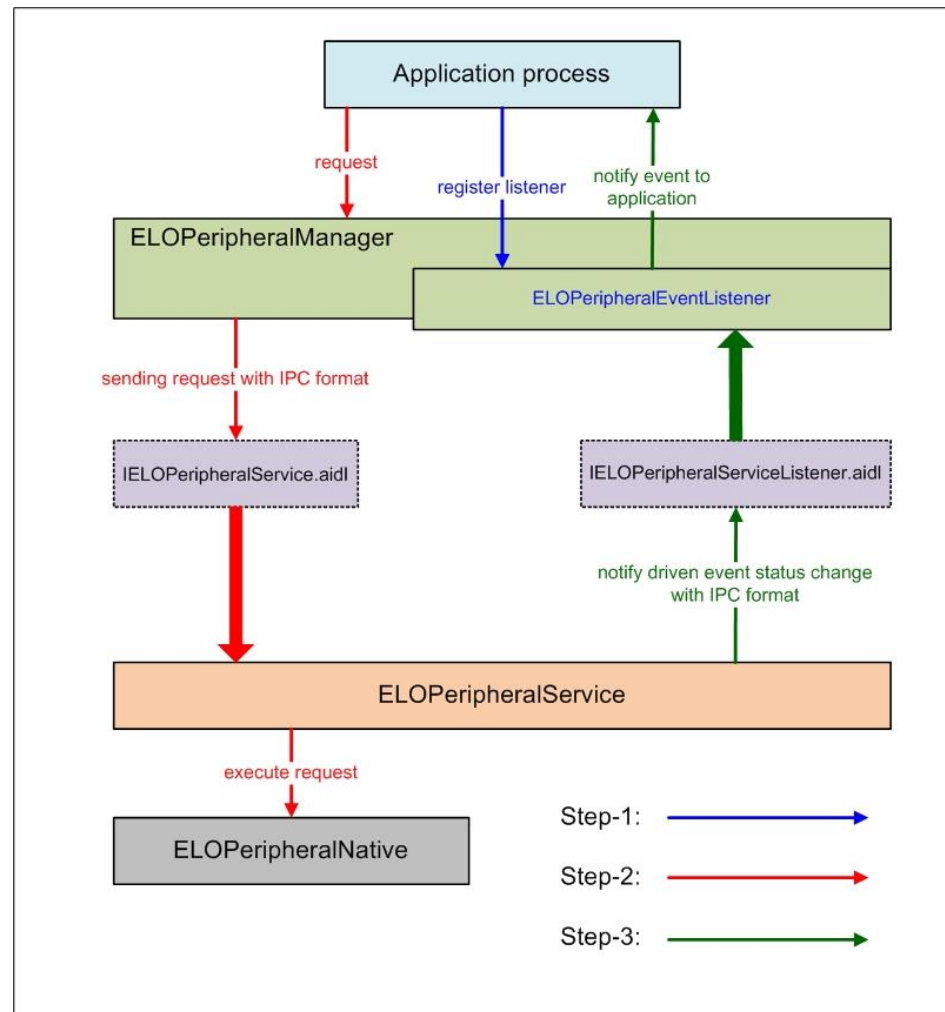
Application process

request

register listener

notify event to application

ELOPeripheralManager

ELOPeripheralEventListener

sending request with IPC format

IELOPeripheralService.aidl

IELOPeripheralServiceListener.aidl

notify driven event status change with IPC format

ELOPeripheralService

execute request

ELOPeripheralNative

Step-1:

Step-2:

Step-3: